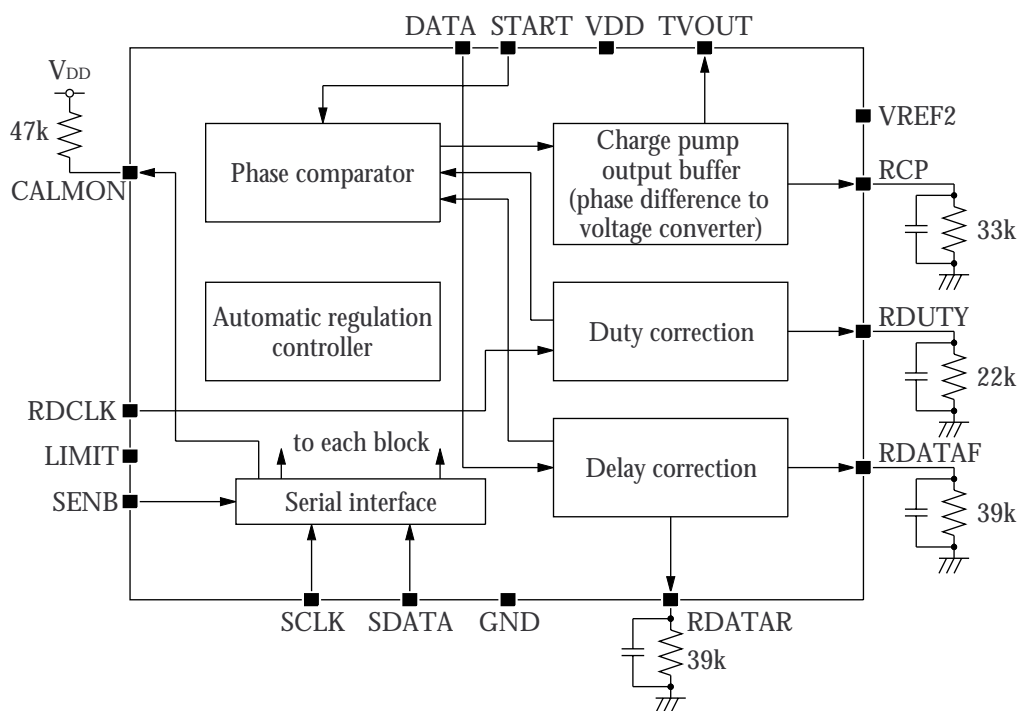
DATA START VDD TVOUT

$V_{DD}$

47k

CALMON

VREF2

Phase comparator

Charge pump output buffer (phase difference to voltage converter)

RCP

33k

Automatic regulation controller

Duty correction

RDUTY

22k

RDCLK

LIMIT

to each block

Delay correction

RDATAF

39k

SENB

Serial interface

SCLK SDATA GND

RDATAR

39k